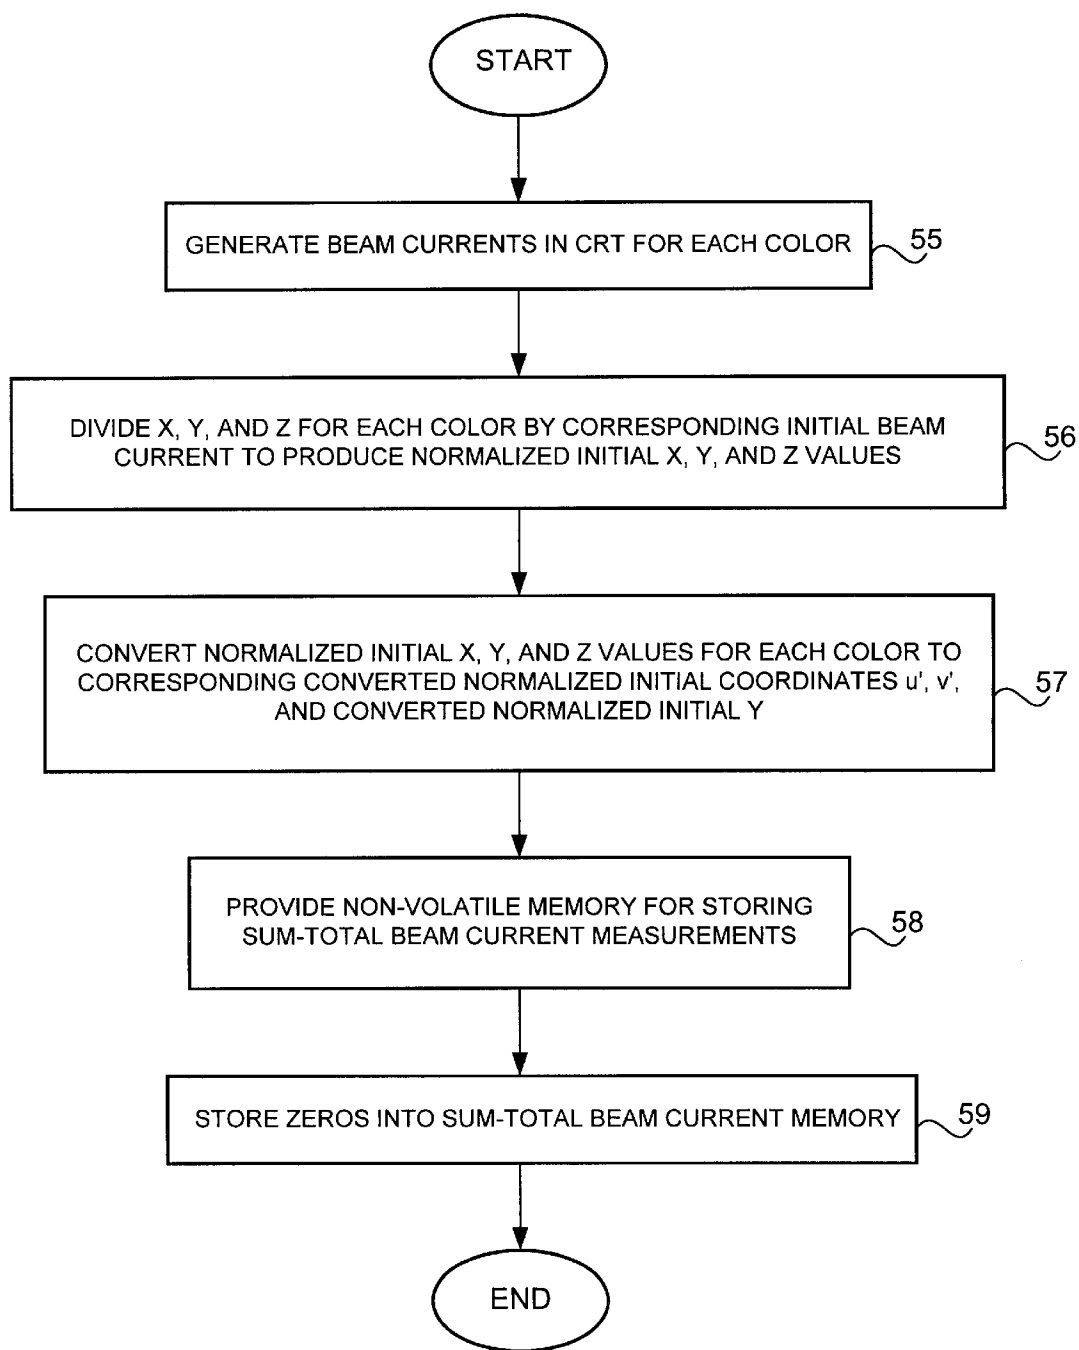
START

GENERATE BEAM CURRENTS IN CRT FOR EACH COLOR

55

DIVIDE X, Y, AND Z FOR EACH COLOR BY CORRESPONDING INITIAL BEAM CURRENT TO PRODUCE NORMALIZED INITIAL X, Y, AND Z VALUES

56

CONVERT NORMALIZED INITIAL X, Y, AND Z VALUES FOR EACH COLOR TO CORRESPONDING CONVERTED NORMALIZED INITIAL COORDINATES u', v', AND CONVERTED NORMALIZED INITIAL Y

57

PROVIDE NON-VOLATILE MEMORY FOR STORING SUM-TOTAL BEAM CURRENT MEASUREMENTS

58

STORE ZEROS INTO SUM-TOTAL BEAM CURRENT MEMORY

59

END